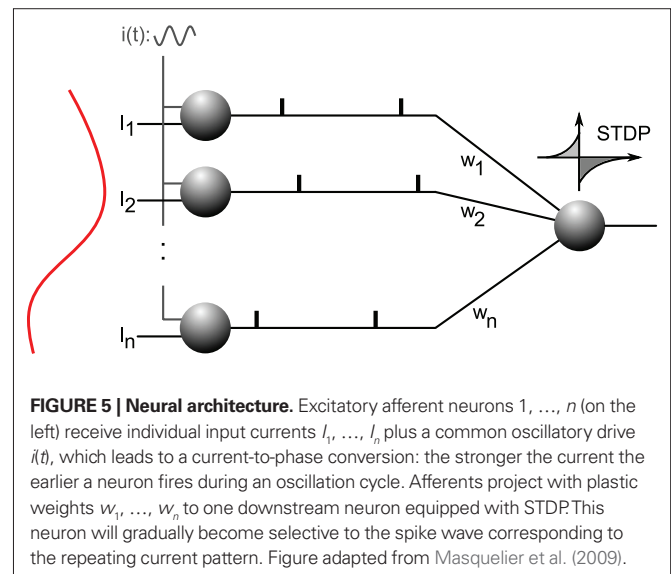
i(t):

$I_1$

$I_2$

:

$I_n$

$w_1$

$w_2$

$w_n$

STDP

**FIGURE 5 | Neural architecture.** Excitatory afferent neurons 1, …, $n$ (on the left) receive individual input currents $I_1$, …, $I_n$ plus a common oscillatory drive $i(t)$, which leads to a current-to-phase conversion: the stronger the current the earlier a neuron fires during an oscillation cycle. Afferents project with plastic weights $w_1$, …, $w_n$ to one downstream neuron equipped with STDP.This neuron will gradually become selective to the spike wave corresponding to the repeating current pattern. Figure adapted from Masquelier et al. (2009).